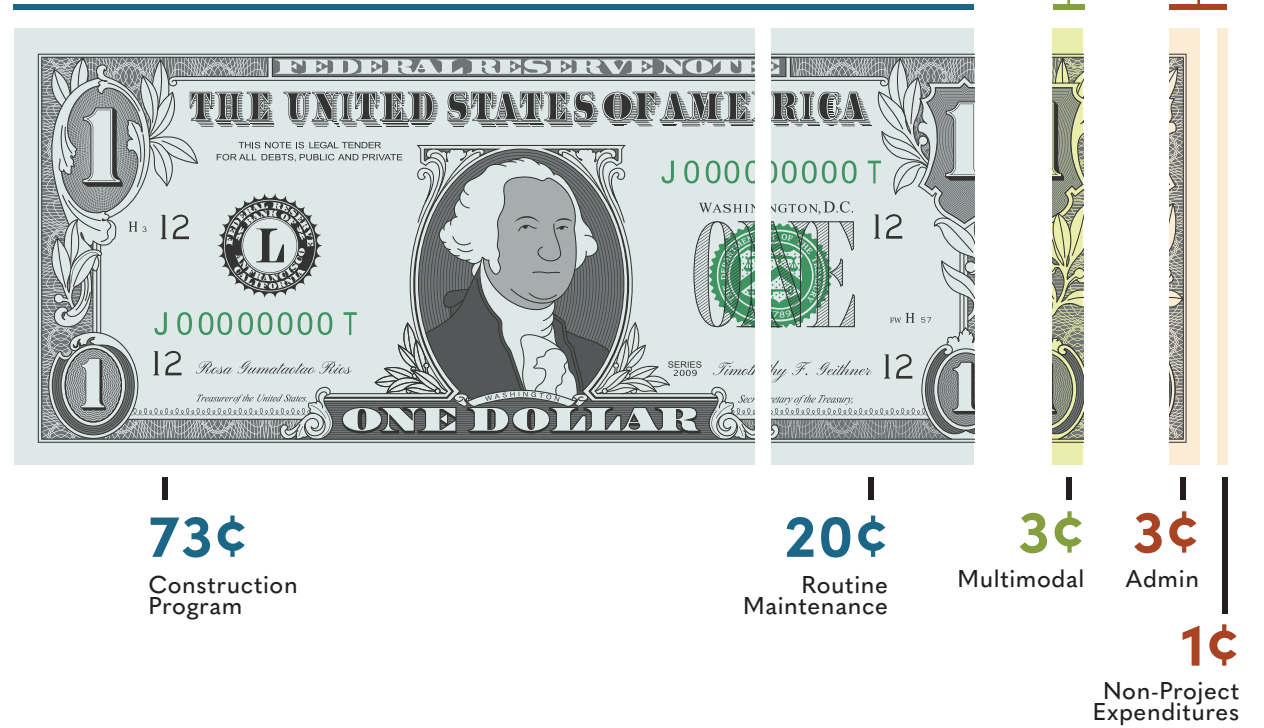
FEDERAL RESERVE NOTE

THE UNITED STATES OF AMERICA

THIS NOTE IS LEGAL TENDER FOR ALL DEBTS, PUBLIC AND PRIVATE

J00000000T

WASHINGTON, D.C.

H3 12

L

12

J00000000T

FW H 57

12 Rosa Gumataotao Rios

SERIES 2009

Timothy F. Geithner 12

Treasurer of the United States.

WASHINGTON

Secretary of the Treasury.

ONE DOLLAR

ONE

1

1

73¢
Construction Program

20¢
Routine Maintenance

3¢
Multimodal

3¢
Admin

1¢
Non-Project Expenditures